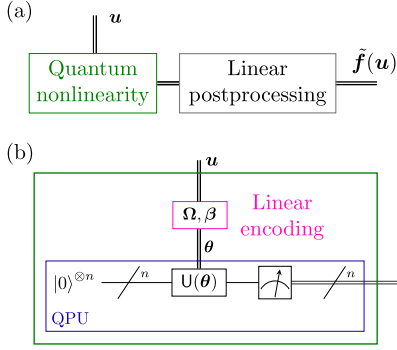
(a)

$\boldsymbol{u}$

Quantum nonlinearity

Linear postprocessing

$\tilde{\boldsymbol{f}}(\boldsymbol{u})$

(b)

$\boldsymbol{u}$

$\boldsymbol{\Omega}, \boldsymbol{\beta}$

Linear encoding

$\boldsymbol{\theta}$

$|0\rangle^{\otimes n}$

$n$

$\mathsf{U}(\boldsymbol{\theta})$

$n$

QPU